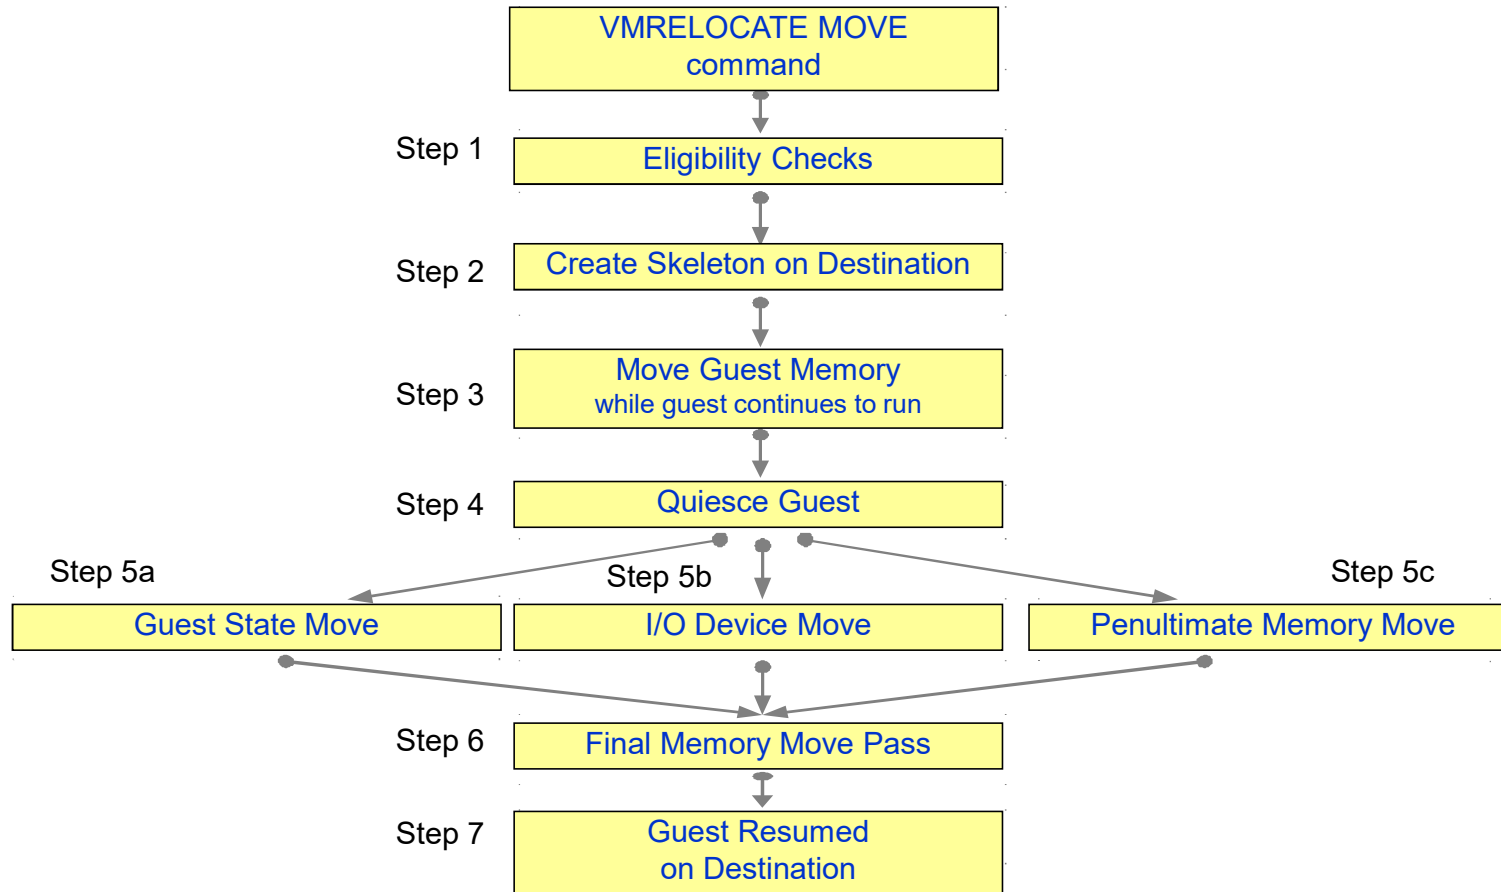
VMRELOCATE MOVE command

Step 1
Eligibility Checks

Step 2
Create Skeleton on Destination

Step 3
Move Guest Memory
while guest continues to run

Step 4
Quiesce Guest

Step 5a
Guest State Move

Step 5b
I/O Device Move

Step 5c
Penultimate Memory Move

Step 6
Final Memory Move Pass

Step 7
Guest Resumed on Destination